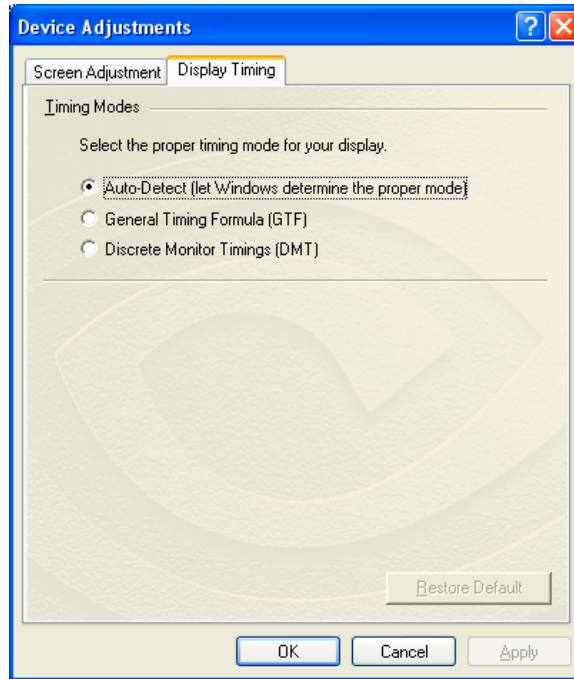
Device Adjustments

Screen Adjustment
Display Timing

Timing Modes

Select the proper timing mode for your display.

Auto-Detect (let Windows determine the proper mode)
General Timing Formula (GTF)
Discrete Monitor Timings (DMT)

Restore Default

OK
Cancel
Apply